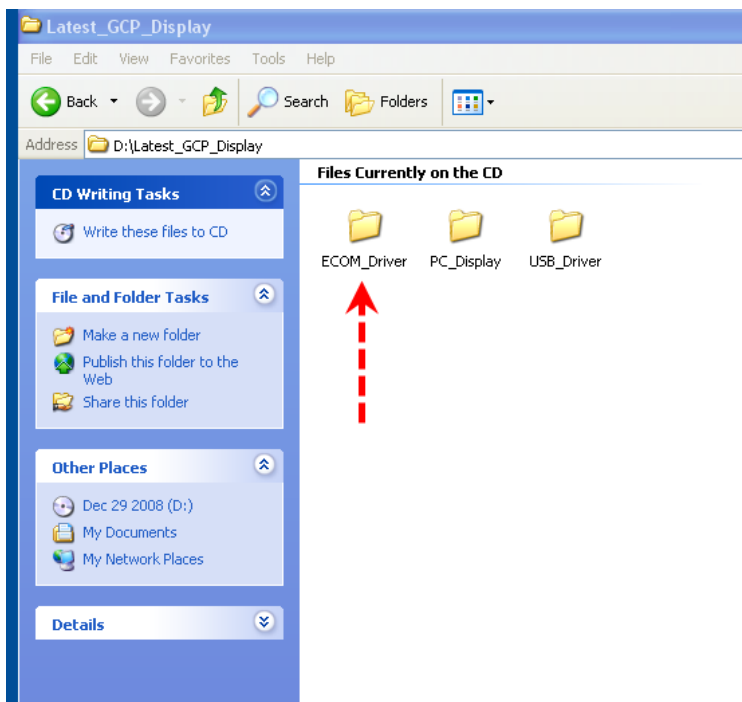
Latest_GCP_Display

File Edit View Favorites Tools Help

Back Search Folders

Address D:\Latest_GCP_Display

CD Writing Tasks

Write these files to CD

File and Folder Tasks

Make a new folder

Publish this folder to the Web

Share this folder

Other Places

Dec 29 2008 (D:)

My Documents

My Network Places

Details

Files Currently on the CD

ECOM_Driver

PC_Display

USB_Driver